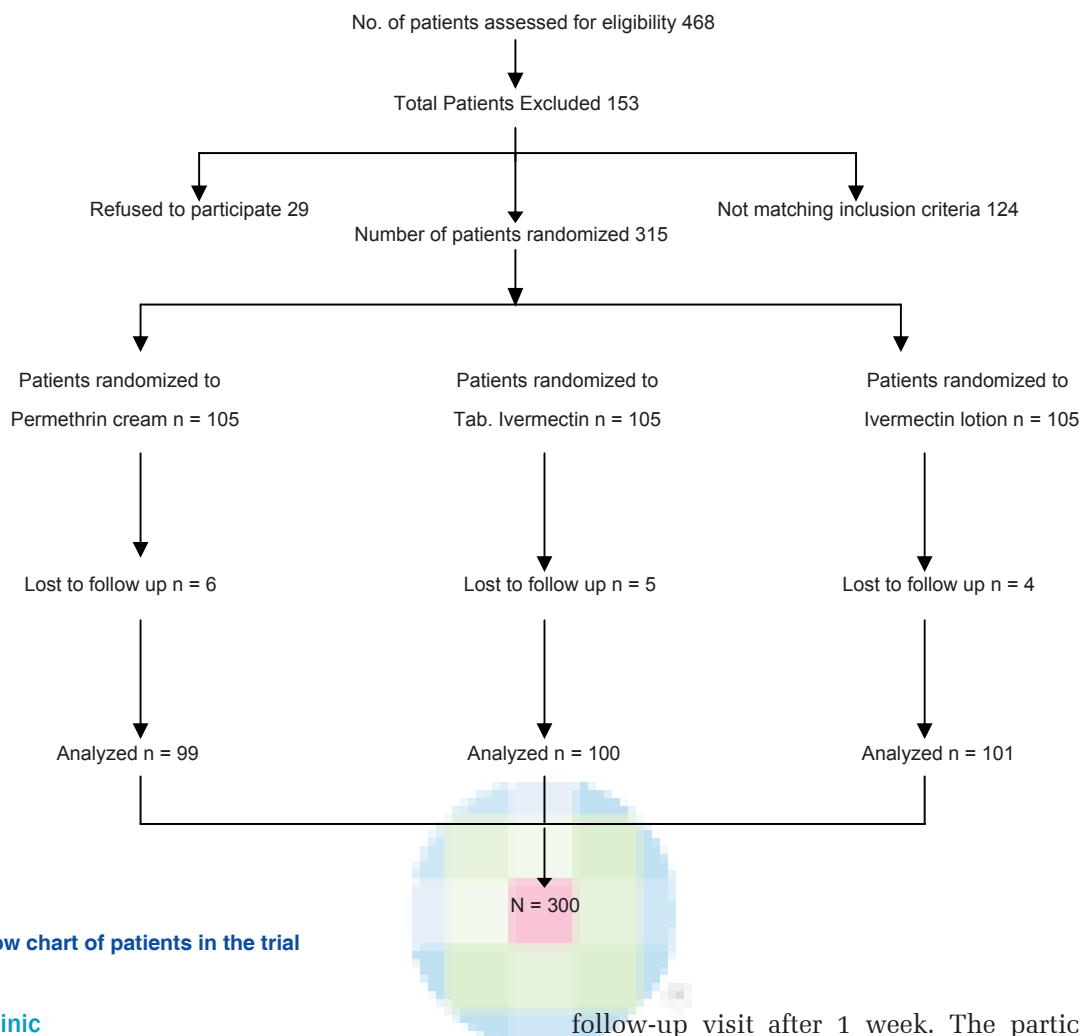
No. of patients assessed for eligibility 468

Total Patients Excluded 153

Refused to participate 29

Number of patients randomized 315

Not matching inclusion criteria 124

Patients randomized to

Permethrin cream n = 105

Patients randomized to

Tab. Ivermectin n = 105

Patients randomized to

Ivermectin lotion n = 105

Lost to follow up n = 6

Lost to follow up n = 5

Lost to follow up n = 4

Analyzed n = 99

Analyzed n = 100

Analyzed n = 101

N = 300

ow chart of patients in the trial

inic

follow-up visit after 1 week. The partic